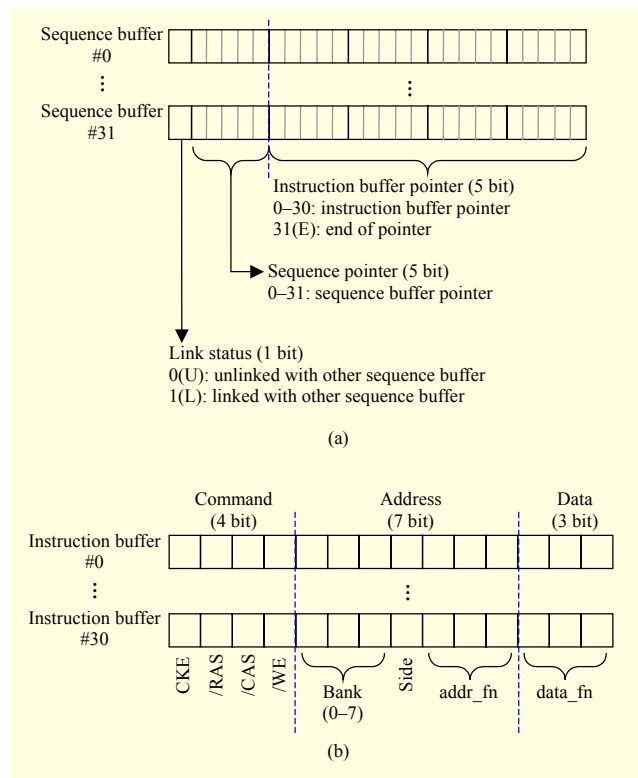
Sequence buffer #0

⋮

Sequence buffer #31

⋮

Instruction buffer pointer (5 bit)
0–30: instruction buffer pointer
31(E): end of pointer

Sequence pointer (5 bit)
0–31: sequence buffer pointer

Link status (1 bit)
0(U): unlinked with other sequence buffer
1(L): linked with other sequence buffer

(a)

Command (4 bit)

Address (7 bit)

Data (3 bit)

Instruction buffer #0

⋮

⋮

Instruction buffer #30

CKE

/RAS

/CAS

/WE

Bank (0–7)

Side

addr_fn

data_fn

(b)